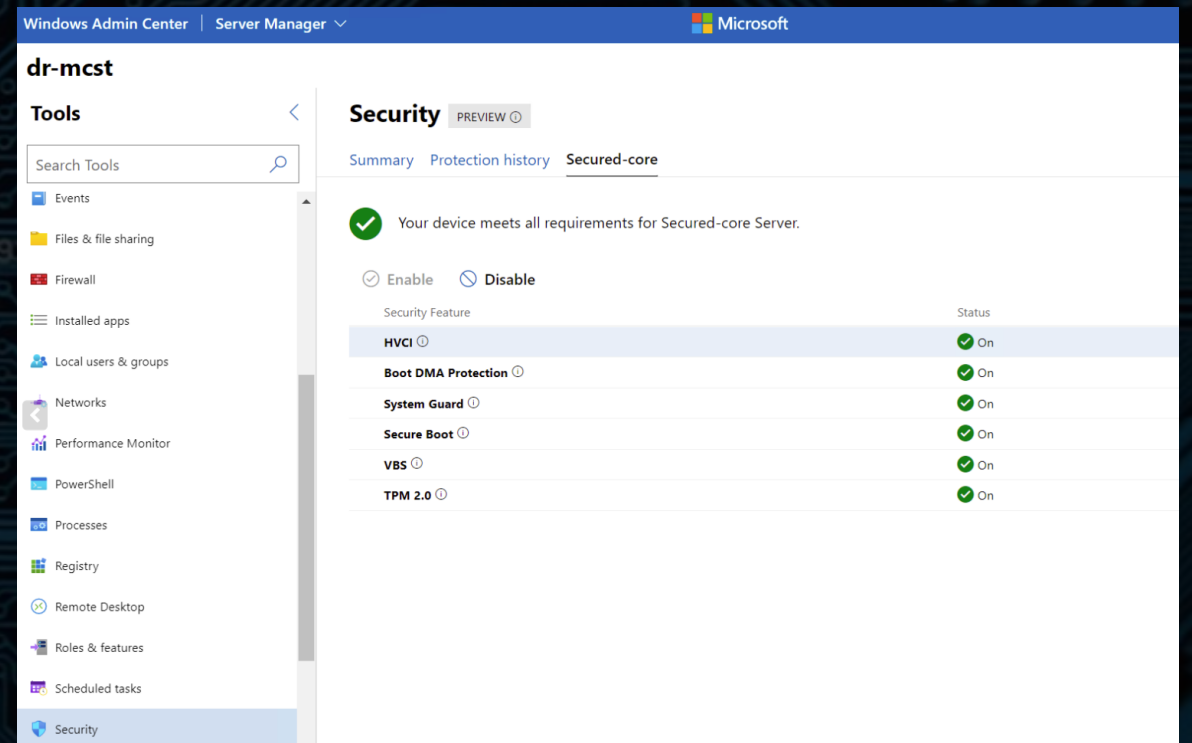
Windows Admin Center | Server Manager
Microsoft

dr-mcst

Tools

Search Tools

Events
Files & file sharing
Firewall
Installed apps
Local users & groups
Networks
Performance Monitor
PowerShell
Processes
Registry
Remote Desktop
Roles & features
Scheduled tasks
Security

Security PREVIEW

Summary Protection history Secured-core

Your device meets all requirements for Secured-core Server.

Enable Disable

| Security Feature | Status |
|---|---|
| HVCI | On |
| Boot DMA Protection | On |
| System Guard | On |
| Secure Boot | On |
| VBS | On |
| TPM 2.0 | On |